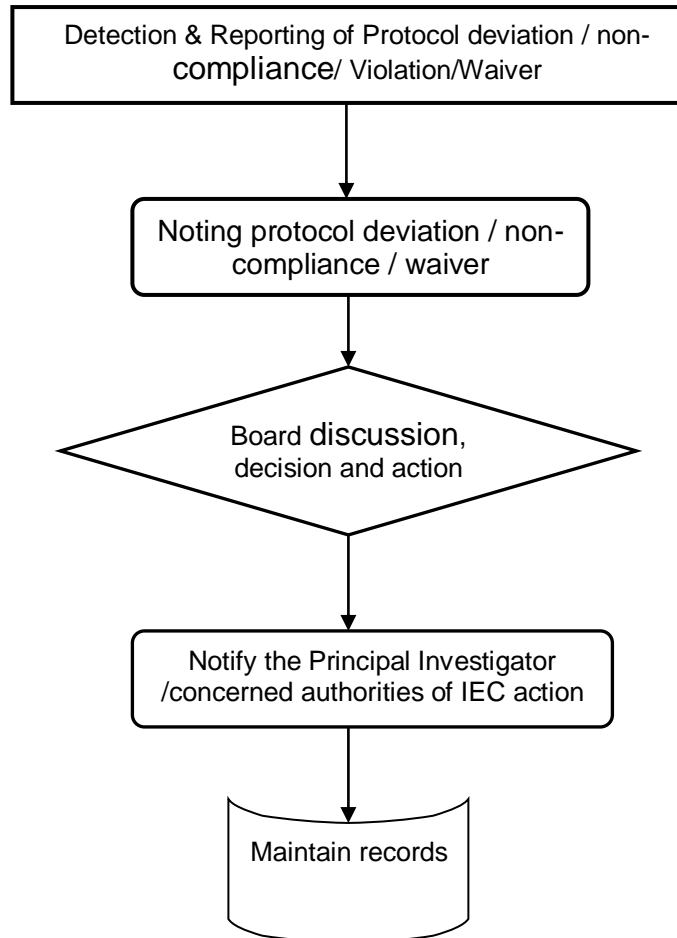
Detection & Reporting of Protocol deviation / non-compliance/ Violation/Waiver

Noting protocol deviation / non-compliance / waiver

Board discussion, decision and action

Notify the Principal Investigator /concerned authorities of IEC action

Maintain records